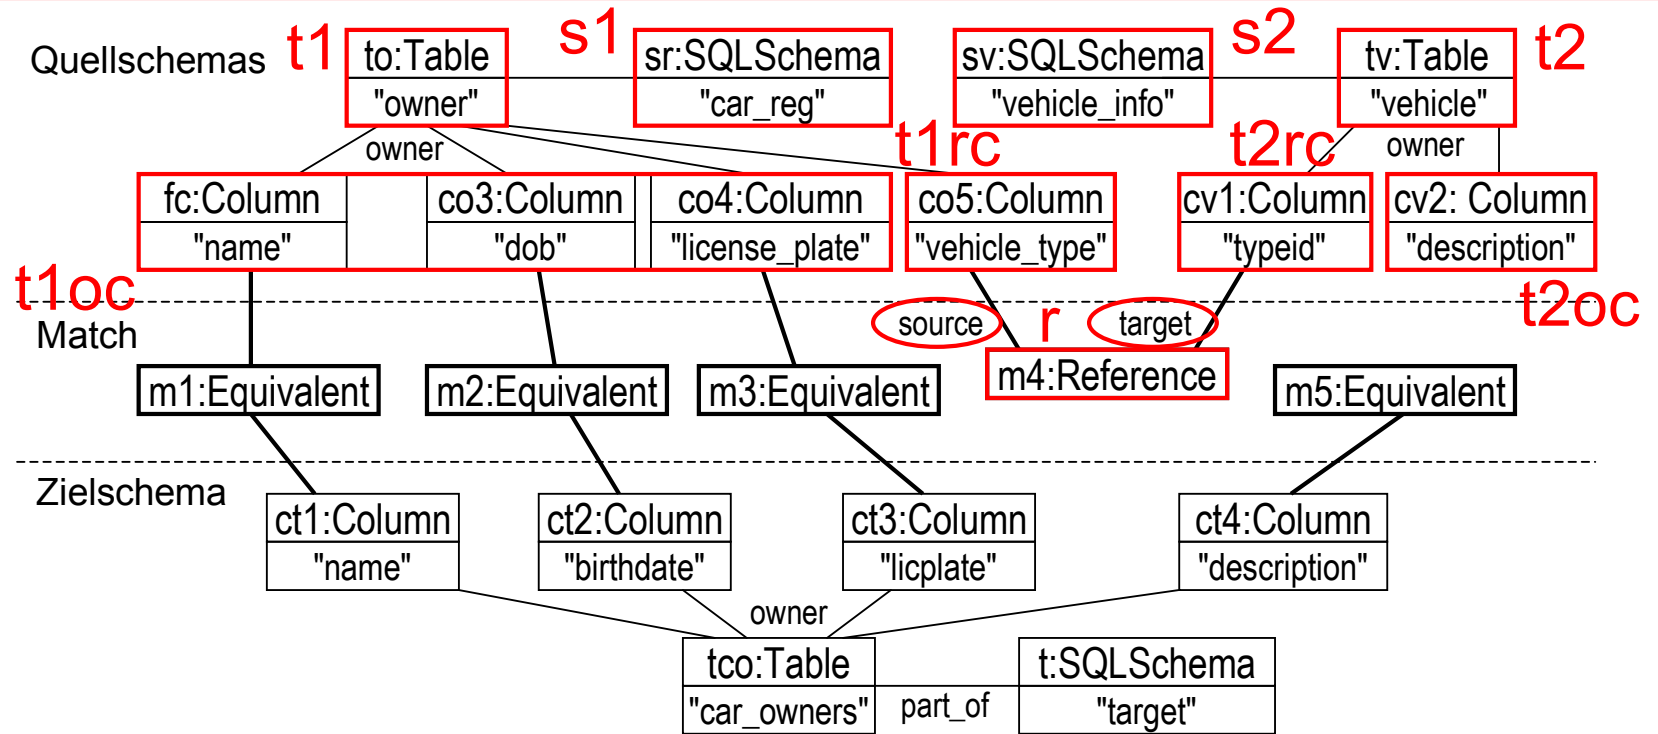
Quellschemas

t1
to:Table
"owner"

s1
sr:SQLSchema
"car_reg"

sv:SQLSchema
"vehicle_info"
s2

tv:Table
"vehicle"
t2

owner

t1rc

t2rc

owner

fc:Column
"name"

co3:Column
"dob"

co4:Column
"license_plate"

co5:Column
"vehicle_type"

cv1:Column
"typeid"

cv2: Column
"description"

t1oc

t2oc

Match

source
r
target

m1:Equivalent

m2:Equivalent

m3:Equivalent

m4:Reference

m5:Equivalent

Zielschema

ct1:Column
"name"

ct2:Column
"birthdate"

ct3:Column
"licplate"

ct4:Column
"description"

owner

tco:Table
"car_owners"

part_of

t:SQLSchema
"target"